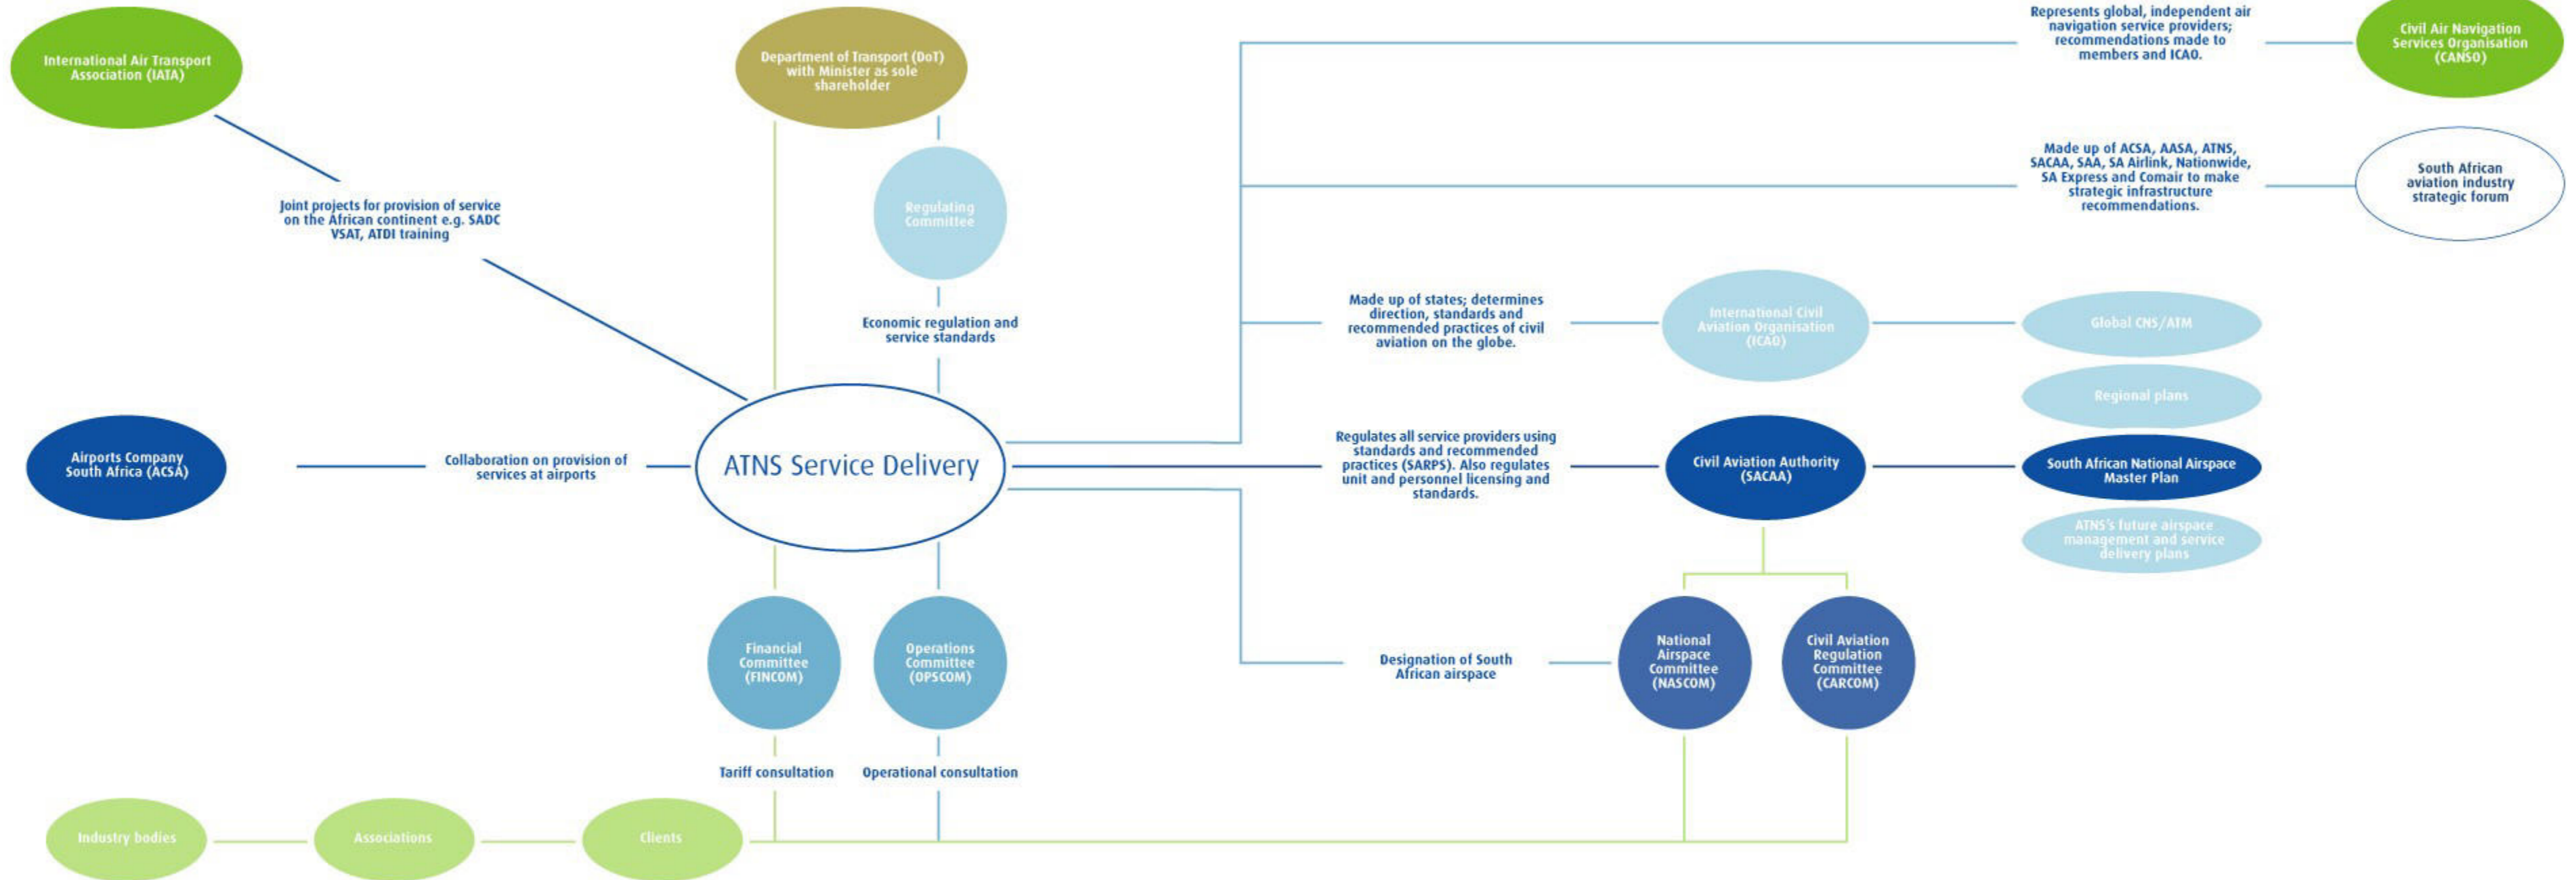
International Air Transport Association (IATA)

Department of Transport (DoT) with Minister as sole shareholder

Represents global, independent air navigation service providers; recommendations made to members and ICAO.

Civil Air Navigation Services Organisation (CANSO)

Regulating Committee

Made up of ACSA, AASA, ATNS, SACAA, SAA, SA Airlink, Nationwide, SA Express and Comair to make strategic infrastructure recommendations.

South African aviation industry strategic forum

Joint projects for provision of service on the African continent e.g. SADC VSAT, ATDI training

Economic regulation and service standards

Made up of states; determines direction, standards and recommended practices of civil aviation on the globe.

International Civil Aviation Organisation (ICAO)

Global CNS/ATM

Regional plans

Airports Company South Africa (ACSA)

Collaboration on provision of services at airports

ATNS Service Delivery

Regulates all service providers using standards and recommended practices (SARPS). Also regulates unit and personnel licensing and standards.

Civil Aviation Authority (SACAA)

South African National Airspace Master Plan

ATNS's future airspace management and service delivery plans

Financial Committee (FINCOM)

Operations Committee (OPSCOM)

Designation of South African airspace

National Airspace Committee (NASCOM)

Civil Aviation Regulation Committee (CARCOM)

Tariff consultation

Operational consultation

Industry bodies

Associations

Clients